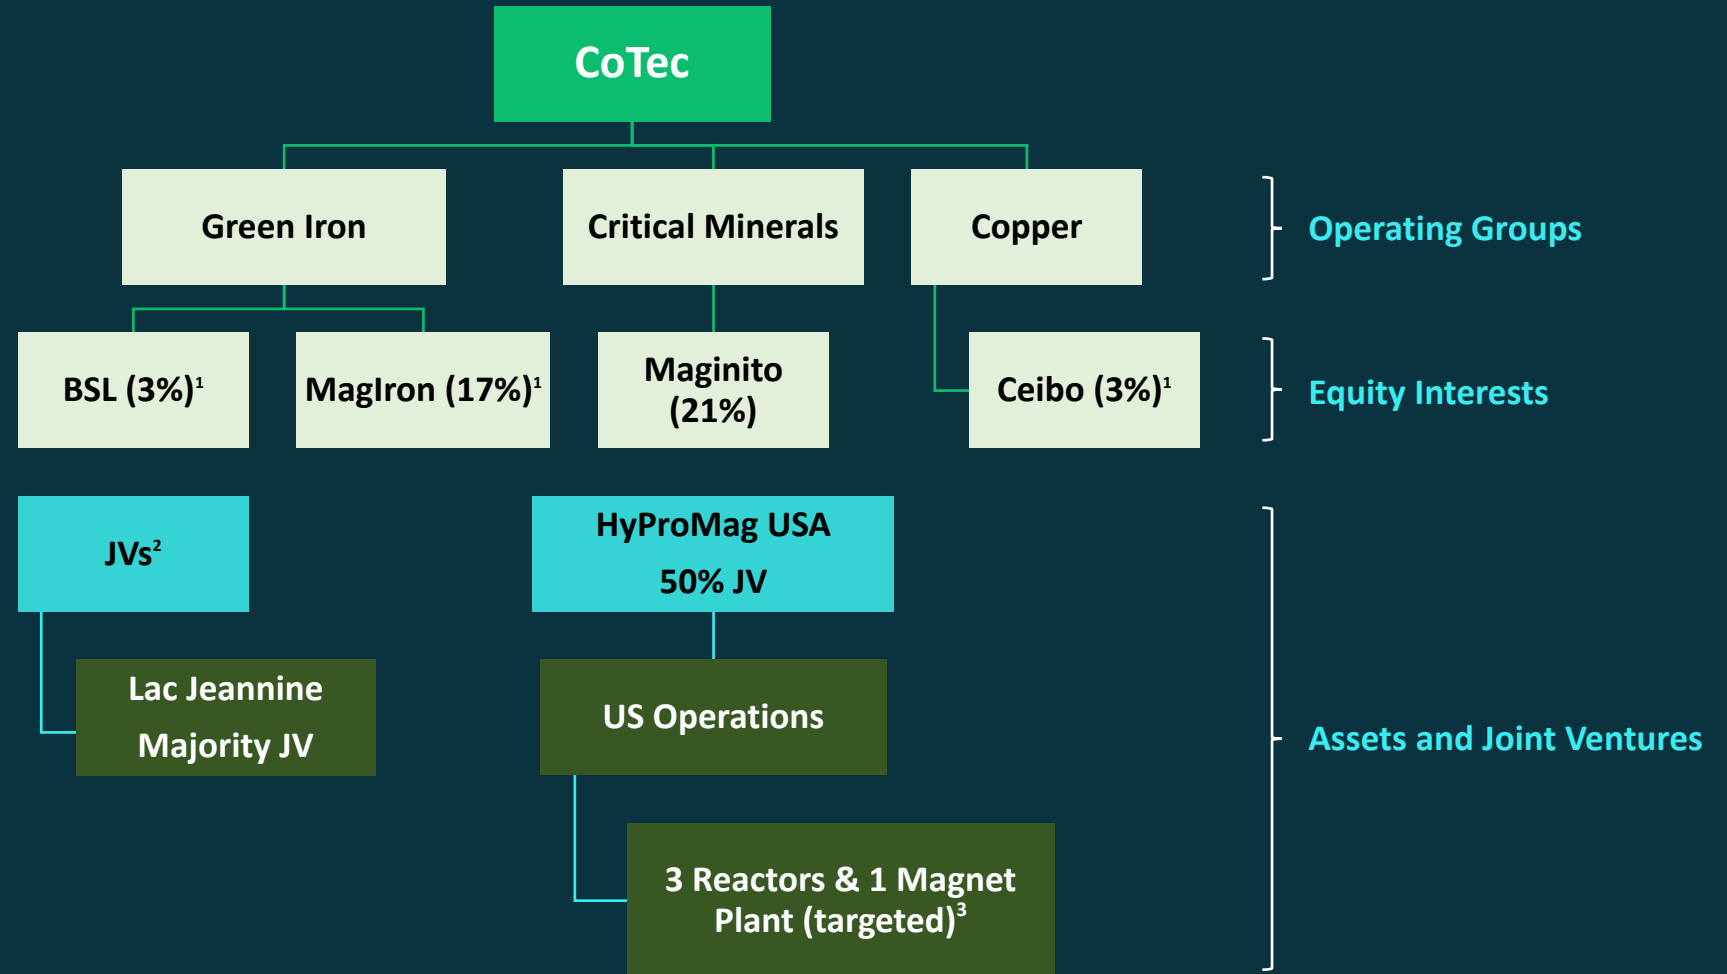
CoTec

Green Iron

Critical Minerals

Copper

Operating Groups

BSL (3%)$^1$

MagIron (17%)$^1$

Maginito (21%)

Ceibo (3%)$^1$

Equity Interests

JVs$^2$

HyProMag USA 50% JV

Lac Jeannine Majority JV

US Operations

3 Reactors & 1 Magnet Plant (targeted)$^3$

Assets and Joint Ventures